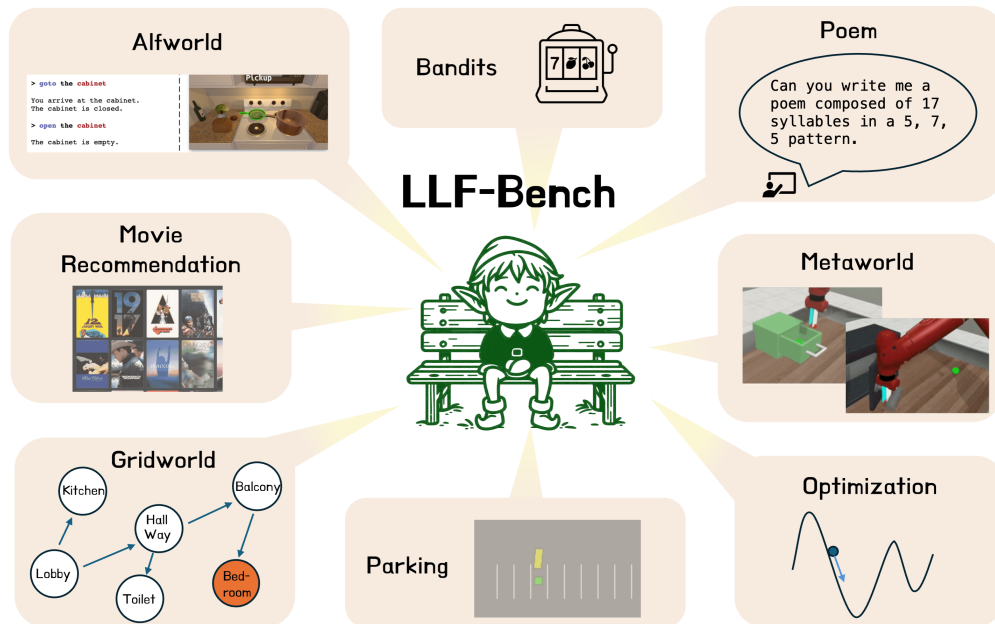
Alfworld

> goto the cabinet

You arrive at the cabinet.
The cabinet is closed.

> open the cabinet

The cabinet is empty.

Pickup

Bandits

7

Poem

Can you write me a poem composed of 17 syllables in a 5, 7, 5 pattern.

LLF-Bench

Movie Recommendation

19
17

Metaworld

Gridworld

Kitchen

Hall Way

Balcony

Lobby

Toilet

Bed-room

Parking

Optimization